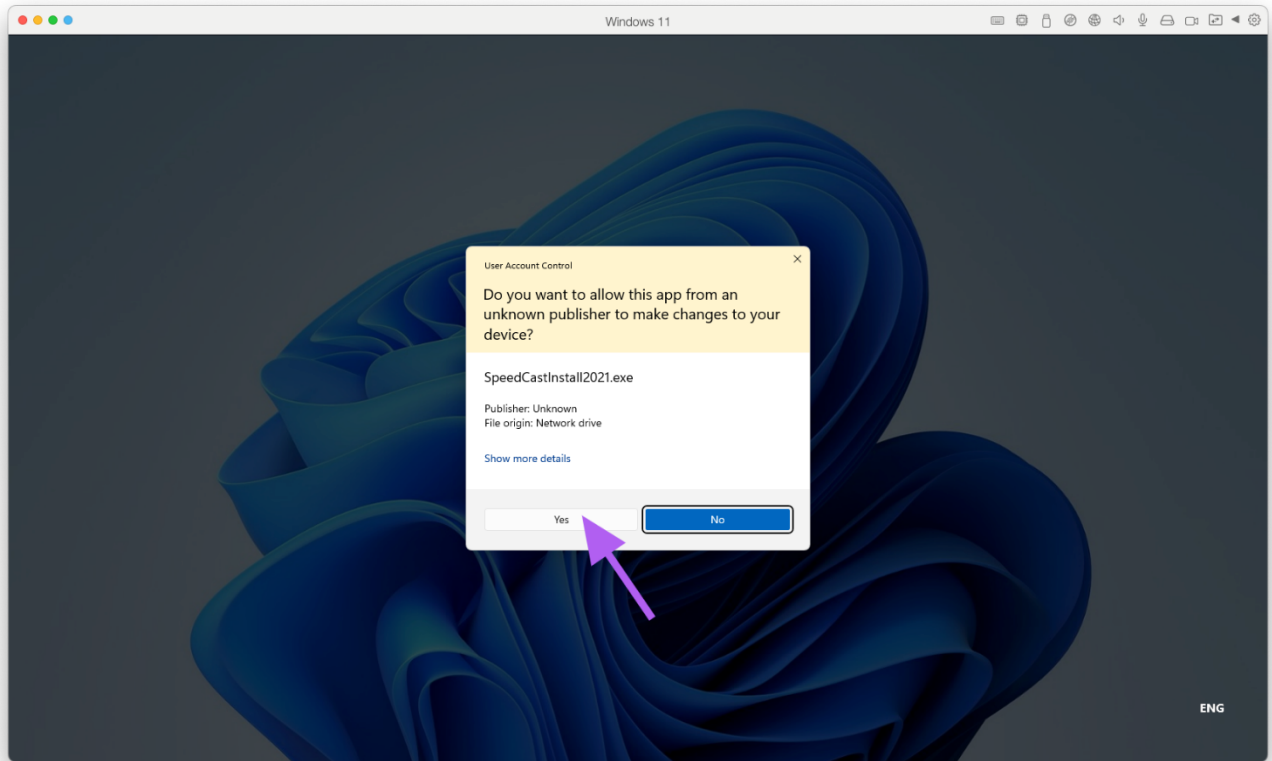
Windows 11

User Account Control

×

Do you want to allow this app from an unknown publisher to make changes to your device?

SpeedCastInstall2021.exe

Publisher: Unknown
File origin: Network drive

Show more details

Yes

No

ENG